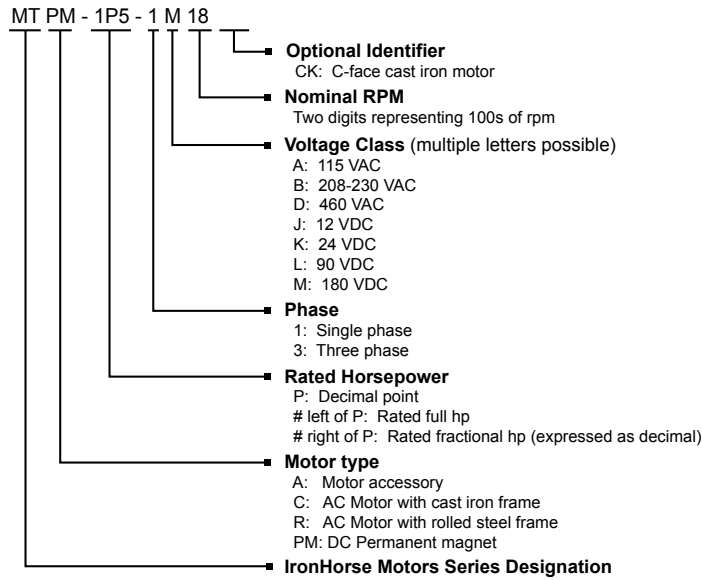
MT PM - 1P5 - 1 M 18

Optional Identifier
CK: C-face cast iron motor

Nominal RPM
Two digits representing 100s of rpm

Voltage Class (multiple letters possible)
A: 115 VAC
B: 208-230 VAC
D: 460 VAC
J: 12 VDC
K: 24 VDC
L: 90 VDC
M: 180 VDC

Phase
1: Single phase
3: Three phase

Rated Horsepower
P: Decimal point
# left of P: Rated full hp
# right of P: Rated fractional hp (expressed as decimal)

Motor type
A: Motor accessory
C: AC Motor with cast iron frame
R: AC Motor with rolled steel frame
PM: DC Permanent magnet

IronHorse Motors Series Designation